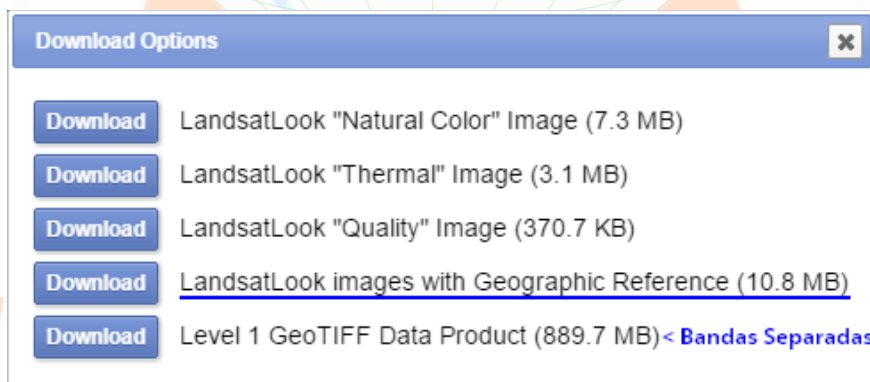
Download Options

Download LandsatLook "Natural Color" Image (7.3 MB)

Download LandsatLook "Thermal" Image (3.1 MB)

Download LandsatLook "Quality" Image (370.7 KB)

Download LandsatLook images with Geographic Reference (10.8 MB)

Download Level 1 GeoTIFF Data Product (889.7 MB) < Bandas Separadas